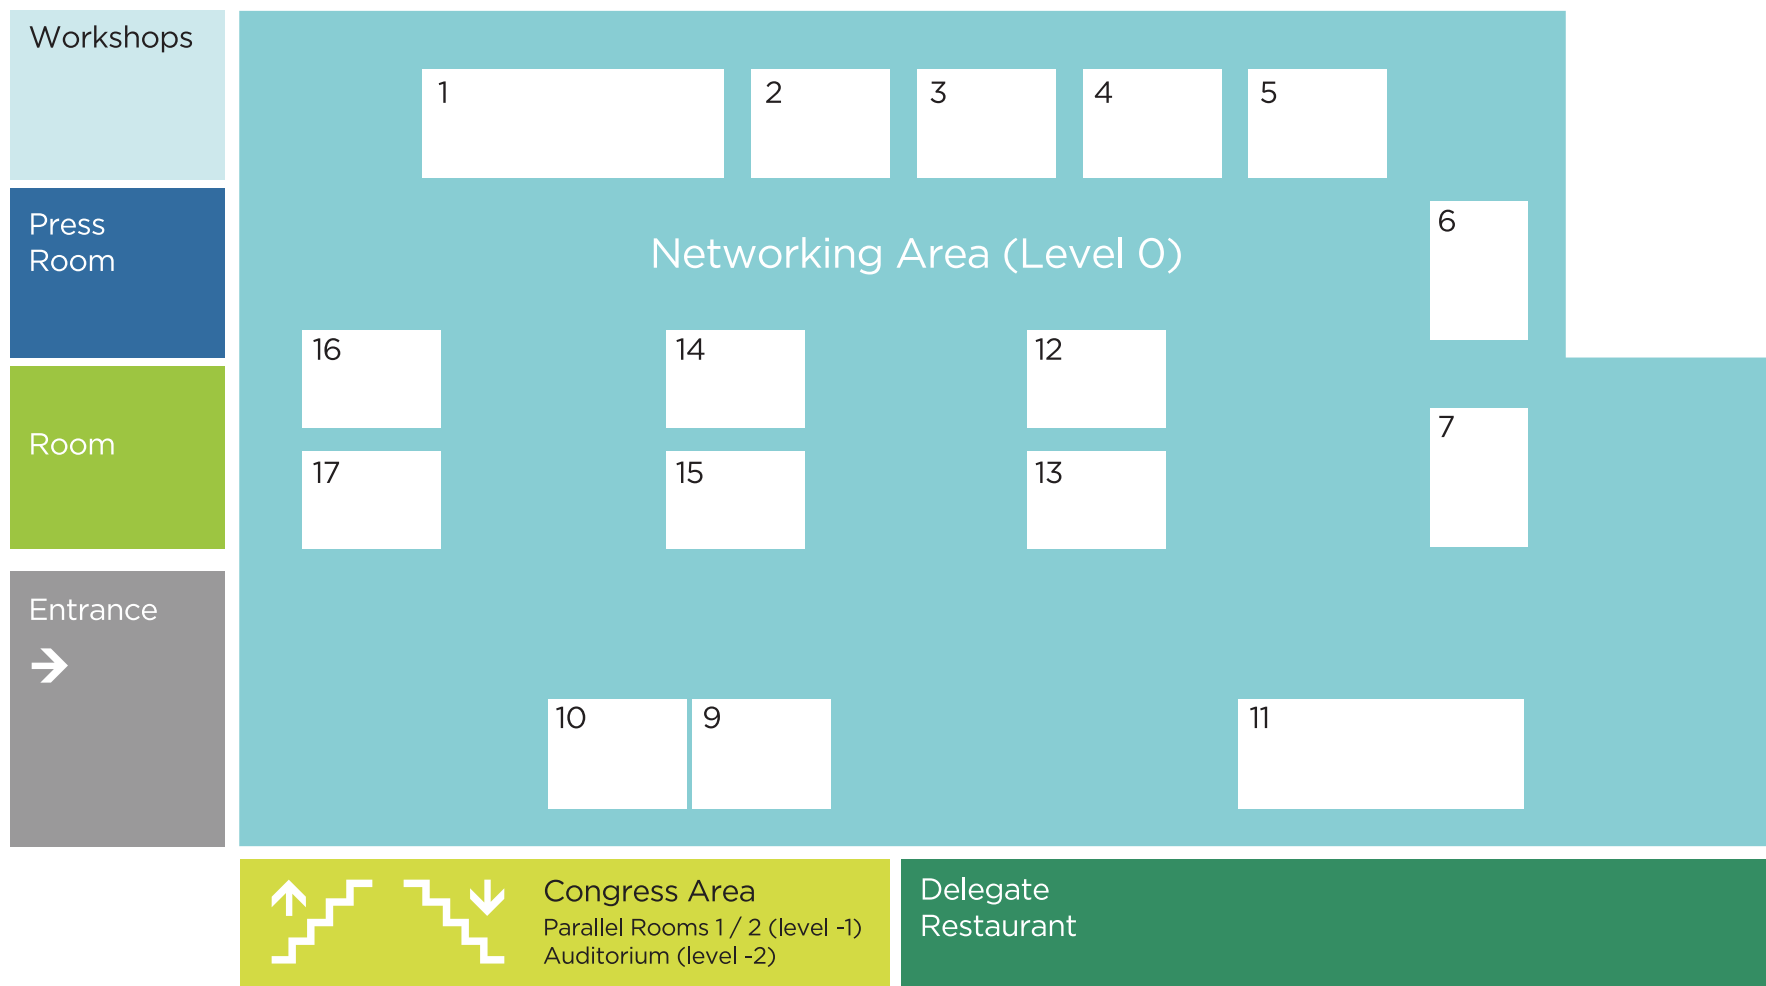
Workshops

Press Room

Room

Entrance

1

2

3

4

5

Networking Area (Level 0)

6

16

14

12

7

17

15

13

10

9

11

Congress Area
Parallel Rooms 1 / 2 (level -1)
Auditorium (level -2)

Delegate Restaurant